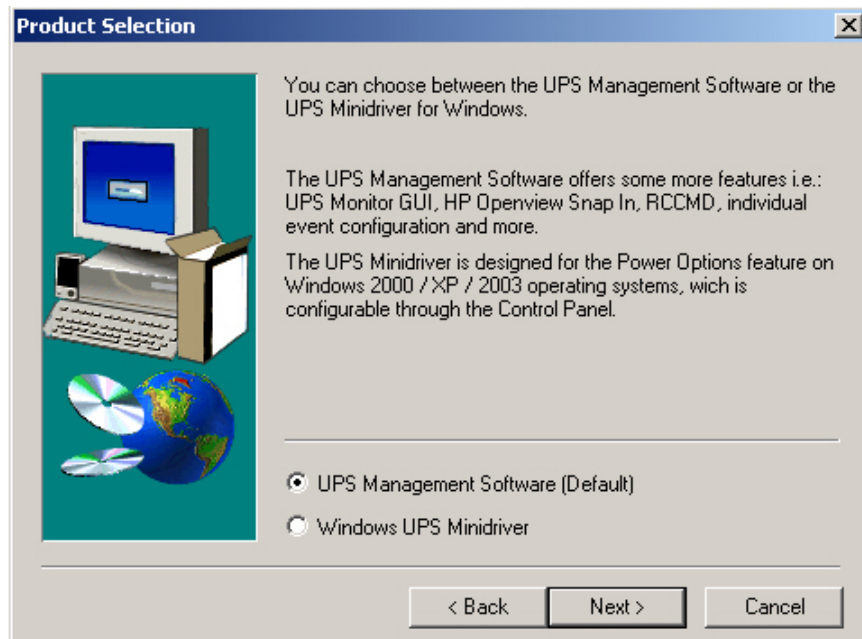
Product Selection

You can choose between the UPS Management Software or the UPS Minidriver for Windows.

The UPS Management Software offers some more features i.e.: UPS Monitor GUI, HP Openview Snap In, RCCMD, individual event configuration and more.

The UPS Minidriver is designed for the Power Options feature on Windows 2000 / XP / 2003 operating systems, wich is configurable through the Control Panel.

UPS Management Software (Default)

Windows UPS Minidriver

< Back

Next >

Cancel